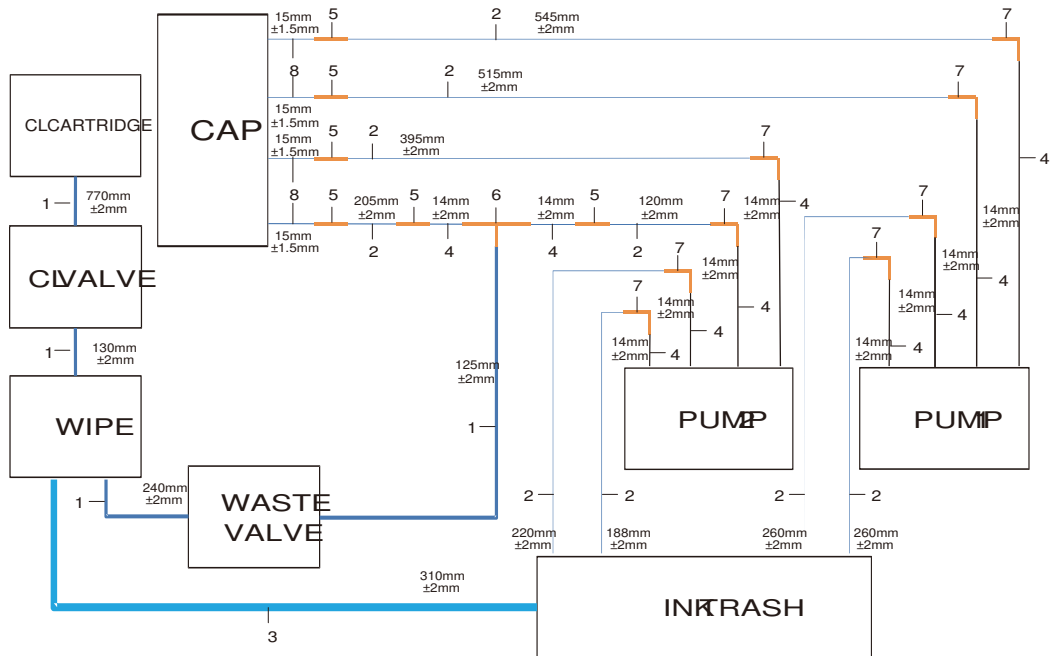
CLCARTRIDGE

CAP

CLVALVE

WIPE

WASTE VALVE

PUMP2

PUMP1

INKTRASH

15mm ±1.5mm 5 2 545mm ±2mm 7

8 5 2 515mm ±2mm 7

15mm ±1.5mm

15mm ±1.5mm 5 2 395mm ±2mm 7

8 5 205mm ±2mm 5 14mm ±2mm 6 14mm ±2mm 5 120mm ±2mm 7

15mm ±1.5mm 2 4 4 2

14mm ±2mm 4

14mm ±2mm 4

14mm ±2mm 4

1 770mm ±2mm

1 130mm ±2mm

7 14mm ±2mm 4

7 14mm ±2mm 4

7 14mm ±2mm 4

7 14mm ±2mm 4

7 14mm ±2mm 4

125mm ±2mm

1

1 240mm ±2mm

2 2 2 2

220mm ±2mm 188mm ±2mm 260mm ±2mm 260mm ±2mm

310mm ±2mm

3